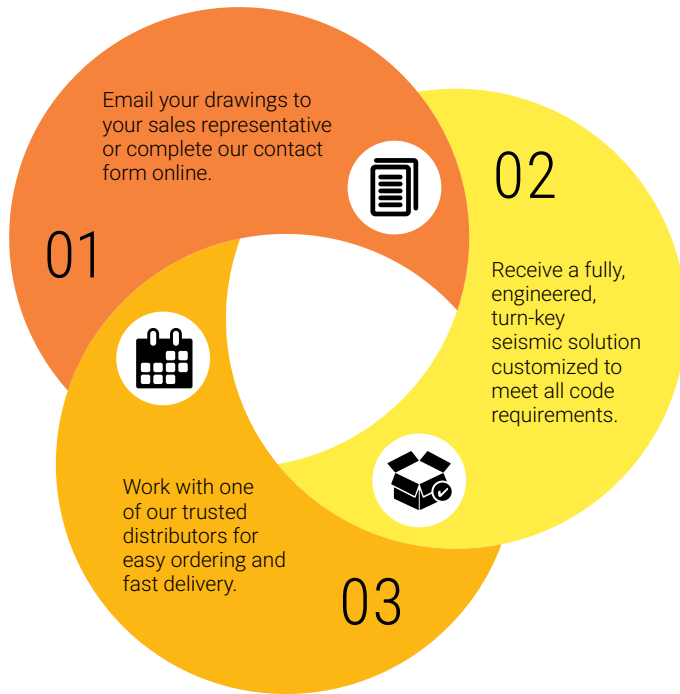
01

Email your drawings to your sales representative or complete our contact form online.

02

Receive a fully, engineered, turn-key seismic solution customized to meet all code requirements.

03

Work with one of our trusted distributors for easy ordering and fast delivery.